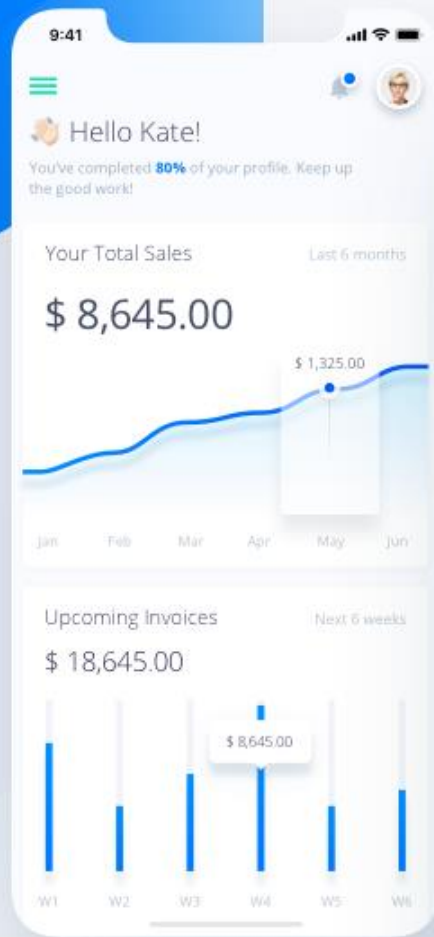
9:41

👋 Hello Kate!

You've completed **80%** of your profile. Keep up the good work!

Your Total Sales

Last 6 months

$ 8,645.00

$ 1,325.00

Jan Feb Mar Apr May Jun

Upcoming Invoices

Next 6 weeks

$ 18,645.00

$ 8,645.00

W1 W2 W3 W4 W5 W6